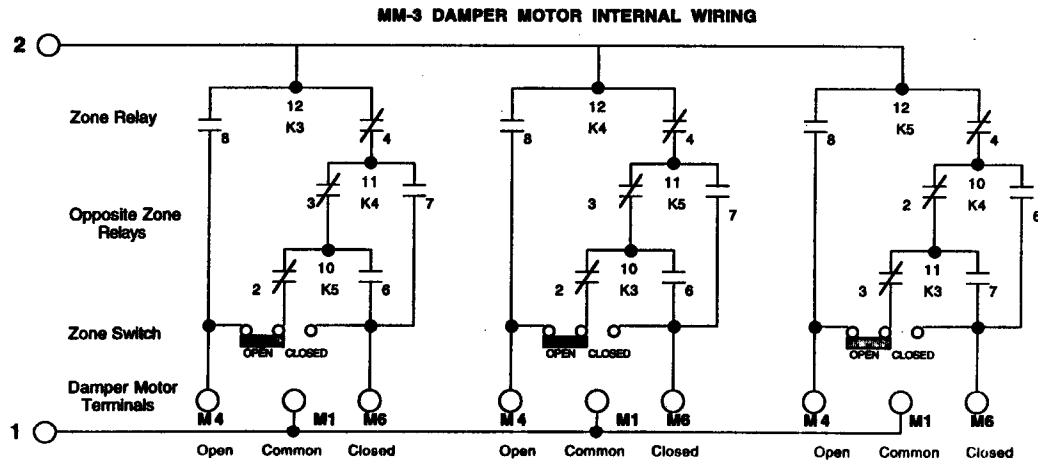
MM-3 DAMPER MOTOR INTERNAL WIRING

2

Zone Relay

Opposite Zone Relays

Zone Switch

Damper Motor Terminals

1

12
K3
8
4
11
K4
3
7
10
K5
2
6
OPEN CLOSED
M 4
M1
M6
Open
Common
Closed

12
K4
8
4
11
K5
3
7
10
K3
2
6
OPEN CLOSED
M 4
M1
M6
Open
Common
Closed

12
K5
8
4
10
K4
2
6
11
K3
3
7
OPEN CLOSED
M 4
M1
M6
Open
Common
Closed